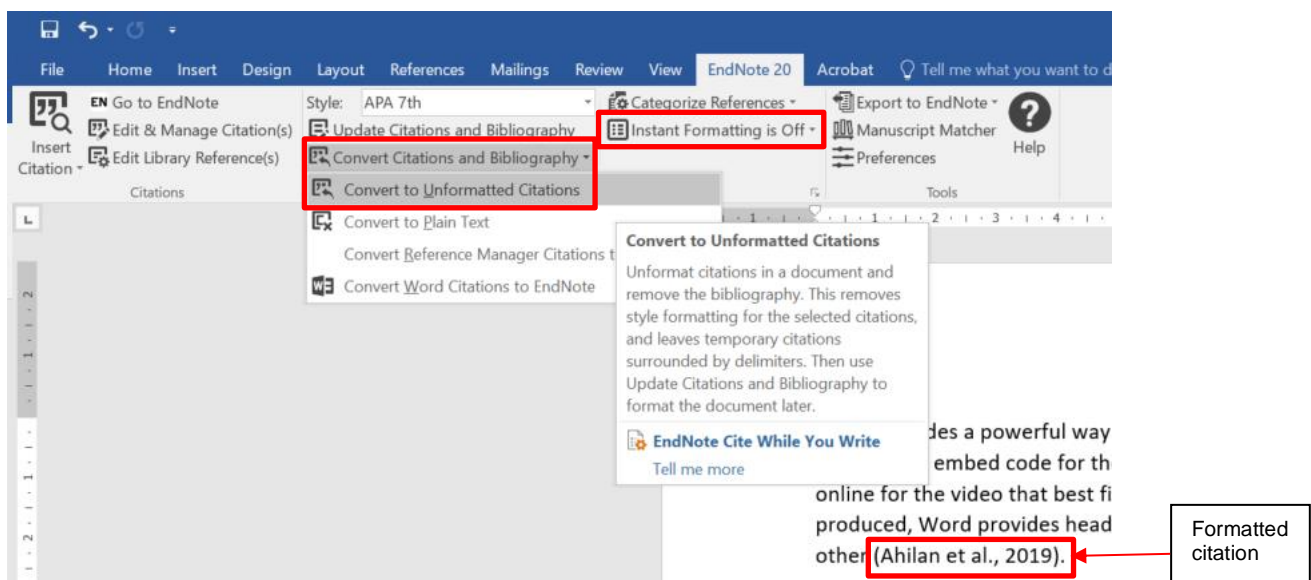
File Home Insert Design Layout References Mailings Review View EndNote 20 Acrobat Tell me what you want to d

EN Go to EndNote
Edit & Manage Citation(s)
Edit Library Reference(s)
Insert Citation
Citations

Style: APA 7th
Update Citations and Bibliography
Convert Citations and Bibliography
Categorize References
Instant Formatting is Off

Export to EndNote
Manuscript Matcher
Preferences
Tools
Help

Convert to Unformatted Citations
Convert to Plain Text
Convert Reference Manager Citations t
Convert Word Citations to EndNote

Convert to Unformatted Citations

Unformat citations in a document and remove the bibliography. This removes style formatting for the selected citations, and leaves temporary citations surrounded by delimiters. Then use Update Citations and Bibliography to format the document later.

EndNote Cite While You Write

Tell me more

des a powerful way embed code for th online for the video that best fi produced, Word provides head other (Ahilan et al., 2019).

Formatted citation